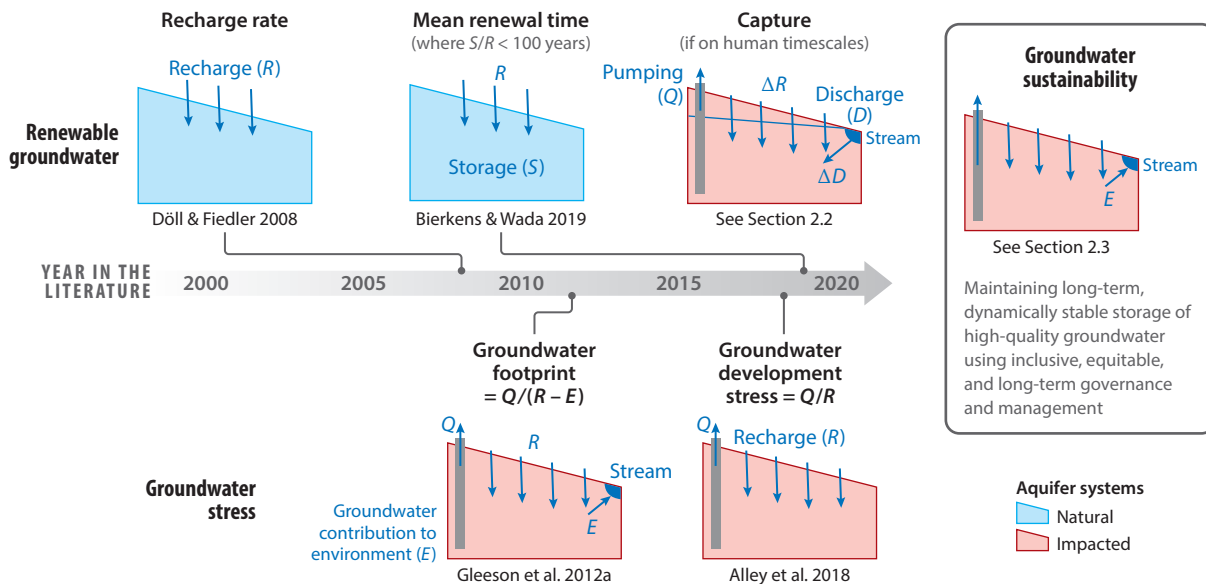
Recharge rate

Recharge ($R$)

Döll & Fiedler 2008

Mean renewal time
(where $S/R$ < 100 years)

$R$

Storage ($S$)

Bierkens & Wada 2019

Capture
(if on human timescales)

Pumping ($Q$)

$\Delta R$

Discharge ($D$)

Stream

$\Delta D$

See Section 2.2

Groundwater sustainability

Stream

$E$

See Section 2.3

Maintaining long-term, dynamically stable storage of high-quality groundwater using inclusive, equitable, and long-term governance and management

Renewable groundwater

YEAR IN THE LITERATURE

2000

2005

2010

2015

2020

Groundwater footprint $= Q/(R - E)$

Groundwater development stress $= Q/R$

Groundwater stress

$Q$

$R$

Stream

$E$

Groundwater contribution to environment ($E$)

Gleeson et al. 2012a

$Q$

Recharge ($R$)

Alley et al. 2018

Aquifer systems

Natural

Impacted